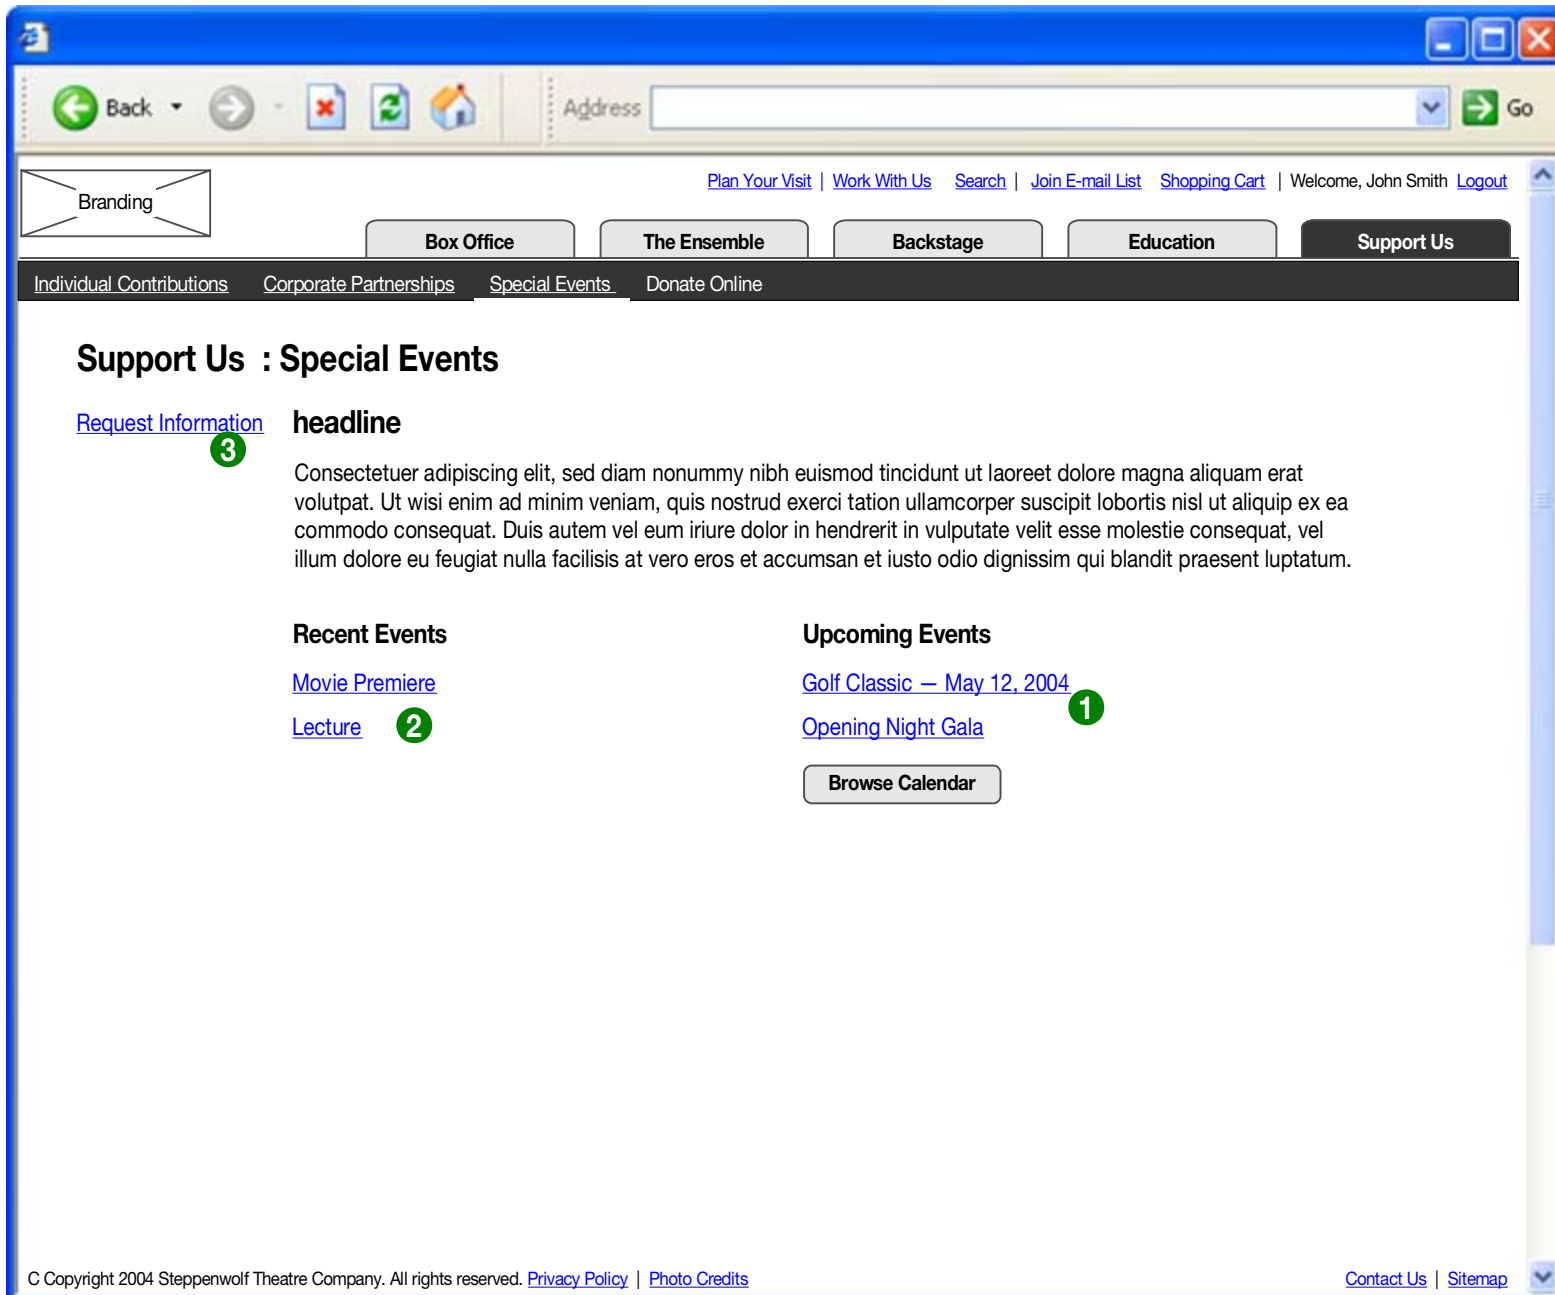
Back
Address
Go

Branding

Plan Your Visit | Work With Us Search | Join E-mail List Shopping Cart | Welcome, John Smith Logout

Box Office The Ensemble Backstage Education Support Us

Individual Contributions Corporate Partnerships Special Events Donate Online

Support Us : Special Events

Request Information 3

headline

Consectetuer adipiscing elit, sed diam nonummy nibh euismod tincidunt ut laoreet dolore magna aliquam erat volutpat. Ut wisi enim ad minim veniam, quis nostrud exerci tation ullamcorper suscipit lobortis nisl ut aliquip ex ea commodo consequat. Duis autem vel eum iriure dolor in hendrerit in vulputate velit esse molestie consequat, vel illum dolore eu feugiat nulla facilisis at vero eros et accumsan et iusto odio dignissim qui blandit praesent luptatum.

Recent Events

Movie Premiere

Lecture 2

Upcoming Events

Golf Classic — May 12, 2004 1

Opening Night Gala

Browse Calendar

C Copyright 2004 Steppenwolf Theatre Company. All rights reserved. Privacy Policy | Photo Credits

Contact Us | Sitemap